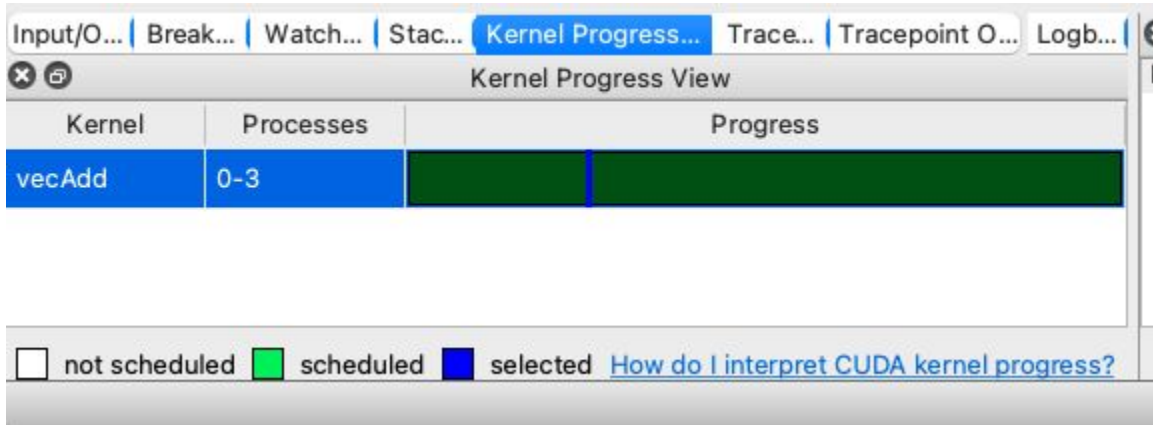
Input/O... | Break... | Watch... | Stac... | Kernel Progress... | Trace... | Tracepoint O... | Logb...

Kernel Progress View

| Kernel | Processes | Progress |
|---|---|---|
| vecAdd | 0-3 | |

not scheduled scheduled selected How do I interpret CUDA kernel progress?